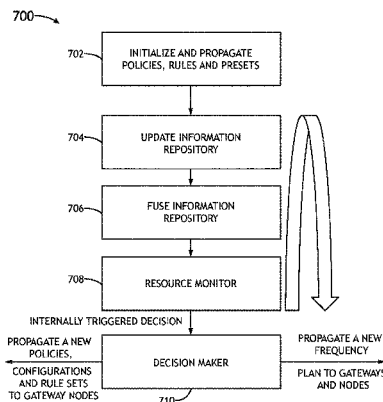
700

702

INITIALIZE AND PROPAGATE POLICIES, RULES AND PRESETS

704

UPDATE INFORMATION REPOSITORY

706

FUSE INFORMATION REPOSITORY

708

RESOURCE MONITOR

INTERNALLY TRIGGERED DECISION

PROPAGATE A NEW POLICIES, CONFIGURATIONS AND RULE SETS TO GATEWAY NODES

DECISION MAKER

710

PROPAGATE A NEW FREQUENCY PLAN TO GATEWAYS AND NODES